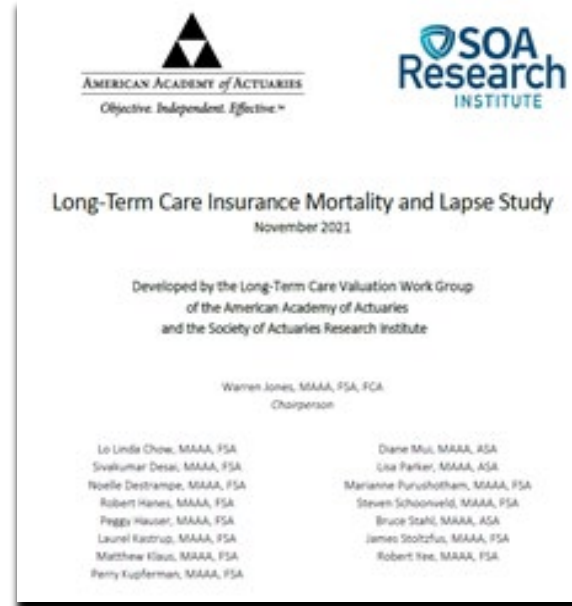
AMERICAN ACADEMY of ACTUARIES
Objective. Independent. Effective.™

SOA Research INSTITUTE

Long-Term Care Insurance Mortality and Lapse Study
November 2021

Developed by the Long-Term Care Valuation Work Group of the American Academy of Actuaries and the Society of Actuaries Research Institute

Warren Jones, MAAA, FSA, FCA
Chairperson

Lo Linda Chow, MAAA, FSA
Sivakumar Desai, MAAA, FSA
Noelle Destrampe, MAAA, FSA
Robert Hanes, MAAA, FSA
Peggy Hauser, MAAA, FSA
Laurel Kastrup, MAAA, FSA
Matthew Klaus, MAAA, FSA
Perry Kupferman, MAAA, FSA

Diane Mui, MAAA, ASA
Lisa Parker, MAAA, ASA
Marianne Purushotham, MAAA, FSA
Steven Schoonveld, MAAA, FSA
Bruce Stahl, MAAA, ASA
James Stoltzfus, MAAA, FSA
Robert Yee, MAAA, FSA